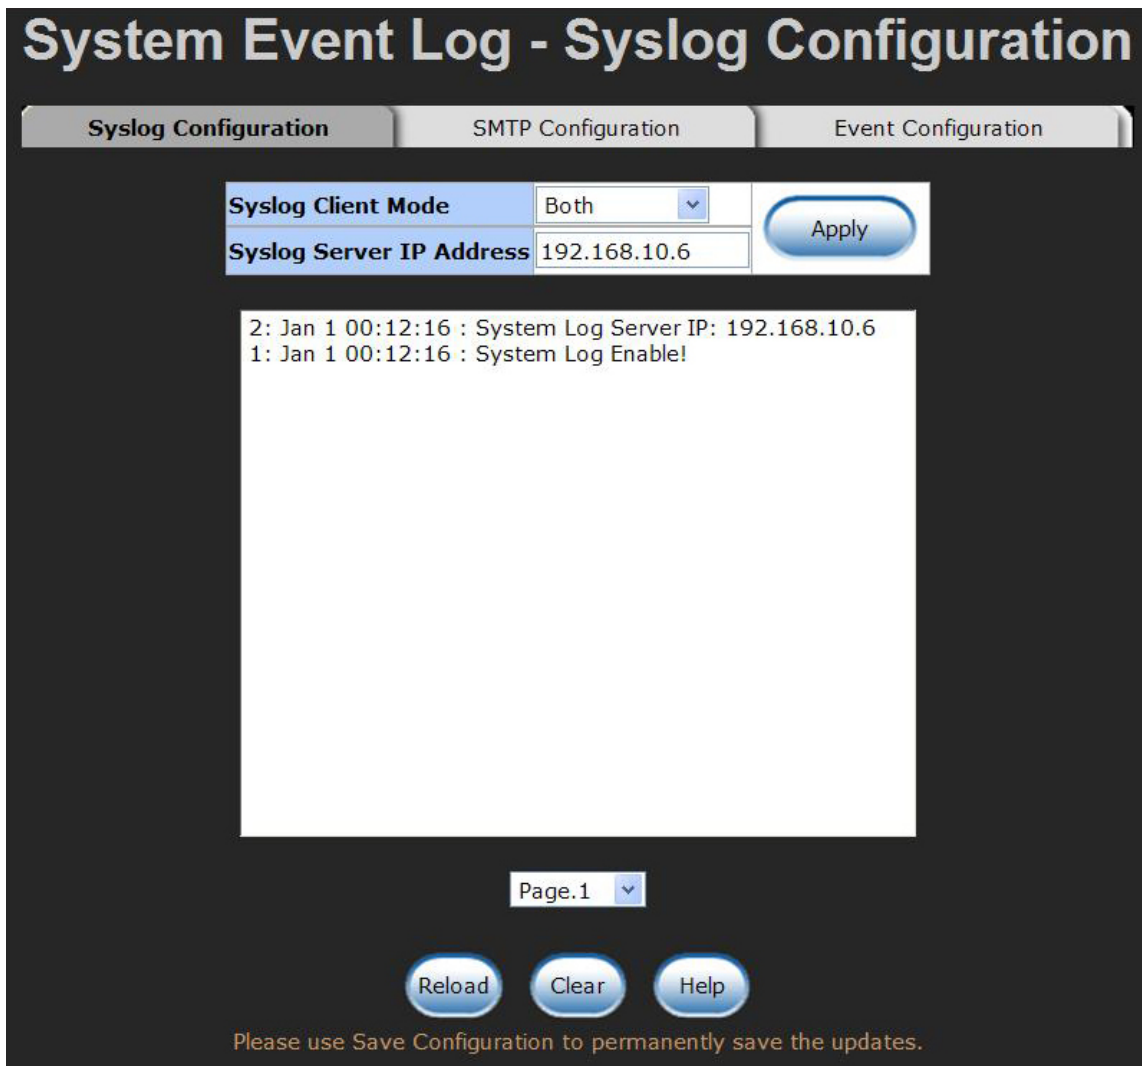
System Event Log - Syslog Configuration

Syslog Configuration | SMTP Configuration | Event Configuration

| Syslog Client Mode | Both | Apply |
|---|---|---|
| Syslog Server IP Address | 192.168.10.6 | |

2: Jan 1 00:12:16 : System Log Server IP: 192.168.10.6
1: Jan 1 00:12:16 : System Log Enable!

Page.1

Reload Clear Help

Please use Save Configuration to permanently save the updates.